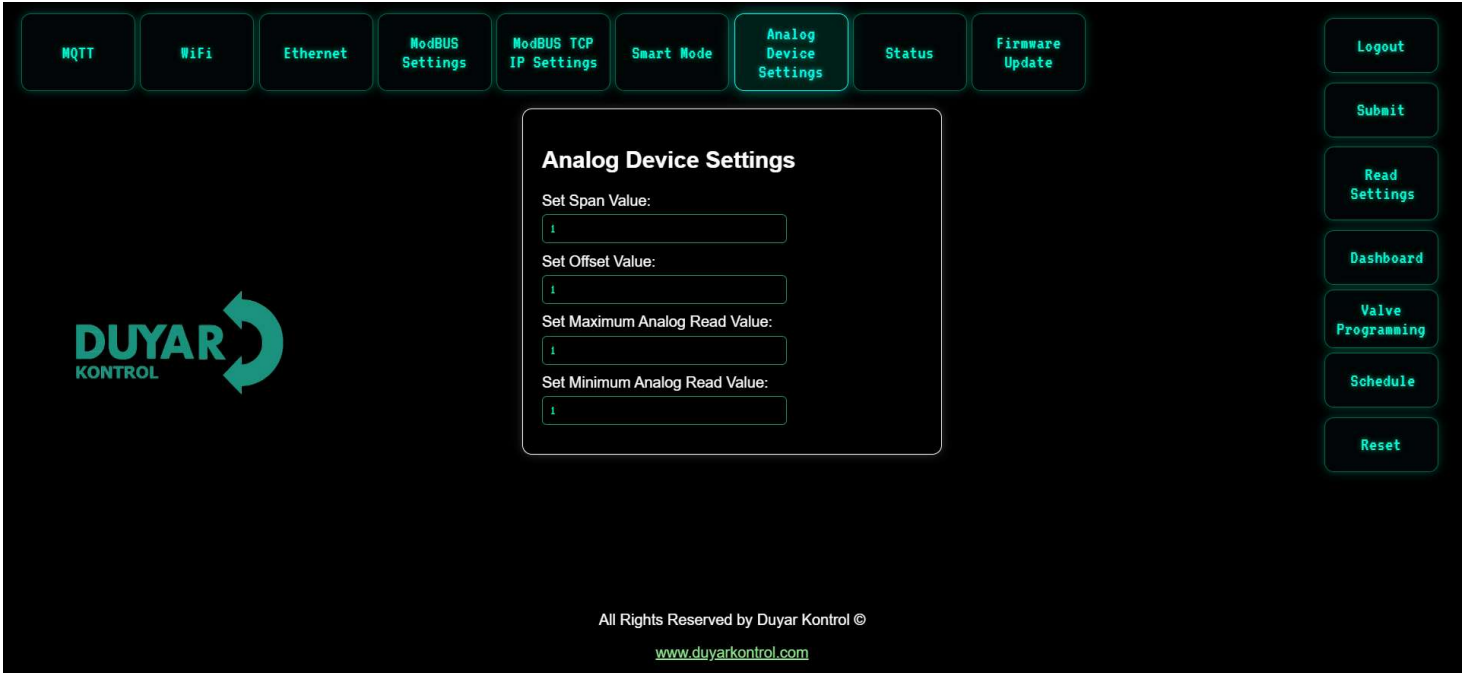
MQTT
WiFi
Ethernet
ModBUS Settings
ModBUS TCP IP Settings
Smart Mode
Analog Device Settings
Status
Firmware Update

Logout
Submit
Read Settings
Dashboard
Valve Programming
Schedule
Reset

Analog Device Settings

Set Span Value:
1
Set Offset Value:
1
Set Maximum Analog Read Value:
1
Set Minimum Analog Read Value:
1

DUYAR
KONTROL

All Rights Reserved by Duyar Kontrol ©

www.duyarkontrol.com